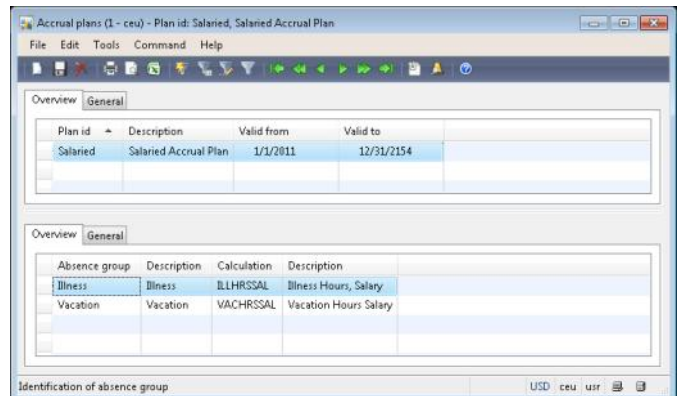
Accrual plans (1 - ceu) - Plan id: Salaried, Salaried Accrual Plan

File Edit Tools Command Help

Overview General

| Plan id | Description | Valid from | Valid to |
|---|---|---|---|
| Salaried | Salaried Accrual Plan | 1/1/2011 | 12/31/2154 |

Overview General

| Absence group | Description | Calculation | Description |
|---|---|---|---|
| Illness | Illness | ILLHRSSAL | Illness Hours, Salary |
| Vacation | Vacation | VACHRSSAL | Vacation Hours Salary |

Identification of absence group

USD ceu usr